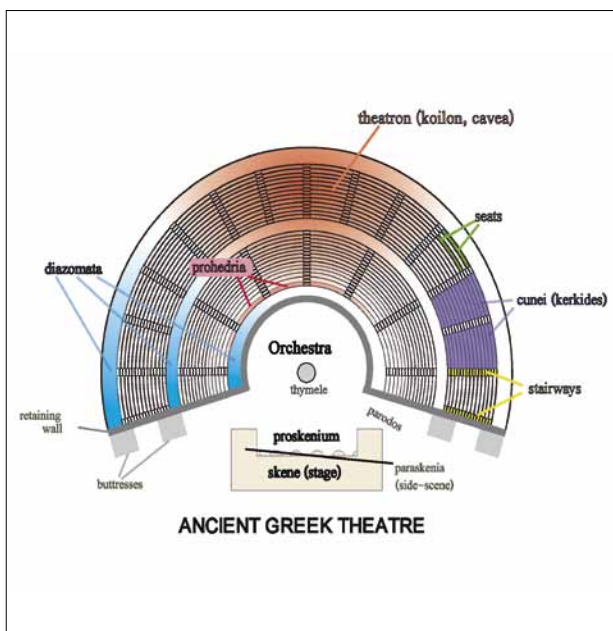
theatron (koilon, cavea)

seats

diazomata

prohedria

cunei (kerkides)

Orchestra

thymele

stairways

retaining wall

parodos

proskenium

skene (stage)

paraskenia (side-scene)

buttresses

ANCIENT GREEK THEATRE